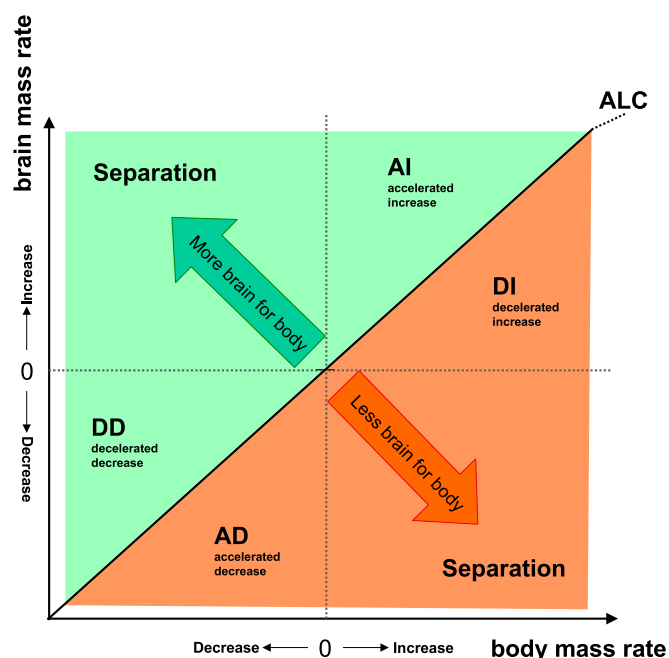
brain mass rate

ALC

Separation

AI
accelerated increase

More brain for body

DI
decelerated increase

Increase

0

Decrease

DD
decelerated decrease

Less brain for body

AD
accelerated decrease

Separation

Decrease 0 Increase

body mass rate